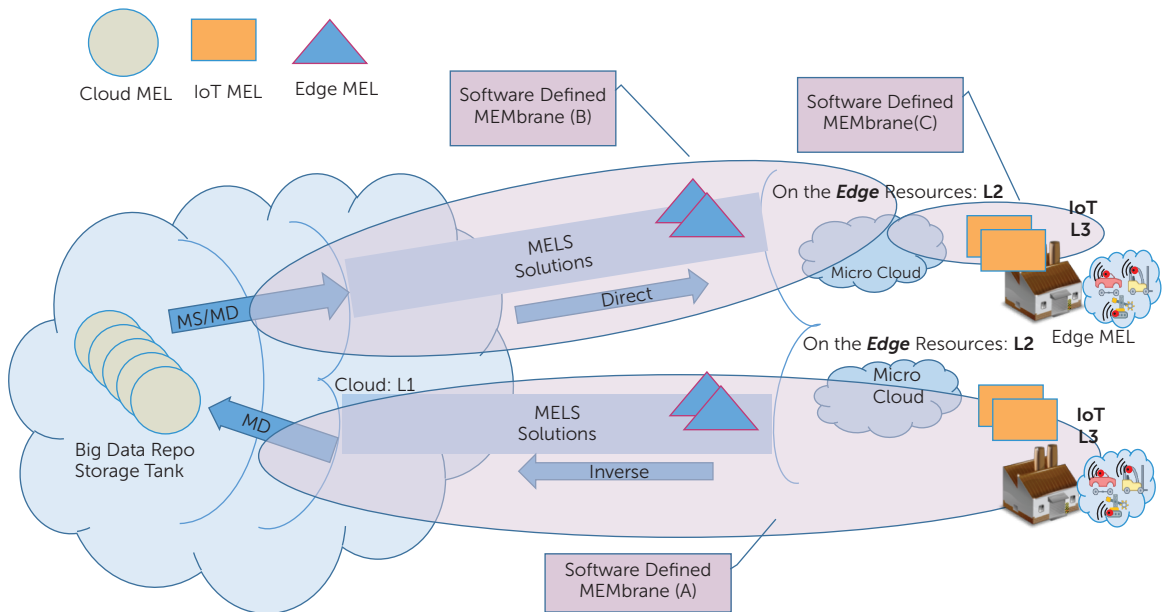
Cloud MEL

IoT MEL

Edge MEL

Software Defined MEMbrane (B)

Software Defined MEMbrane(C)

On the ***Edge*** Resources: **L2**

**IoT L3**

MELS Solutions

Micro Cloud

MS/MD

Direct

Edge MEL

On the ***Edge*** Resources: **L2**

Cloud: L1

Micro Cloud

MD

MELS Solutions

**IoT L3**

Big Data Repo Storage Tank

Inverse

Software Defined MEMbrane (A)